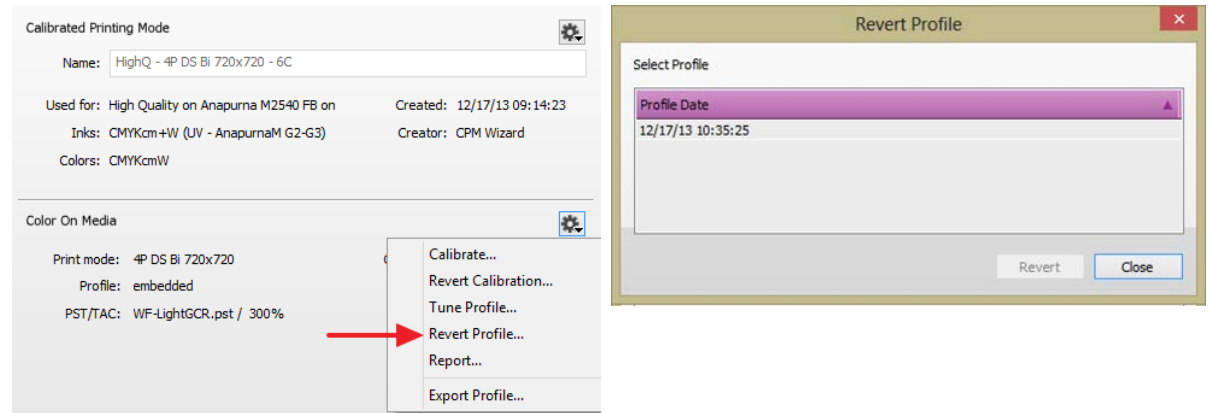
Calibrated Printing Mode

Name: HighQ - 4P DS Bi 720x720 - 6C

Used for: High Quality on Anapurna M2540 FB on
Created: 12/17/13 09:14:23
Inks: CMYKcm+W (UV - AnapurnaM G2-G3)
Creator: CPM Wizard
Colors: CMYKcmW

Color On Media

Print mode: 4P DS Bi 720x720
Profile: embedded
PST/TAC: WF-LightGCR.pst / 300%

Calibrate...
Revert Calibration...
Tune Profile...
Revert Profile...
Report...
Export Profile...

Revert Profile

Select Profile

| Profile Date |
|---|
| 12/17/13 10:35:25 |

Revert
Close